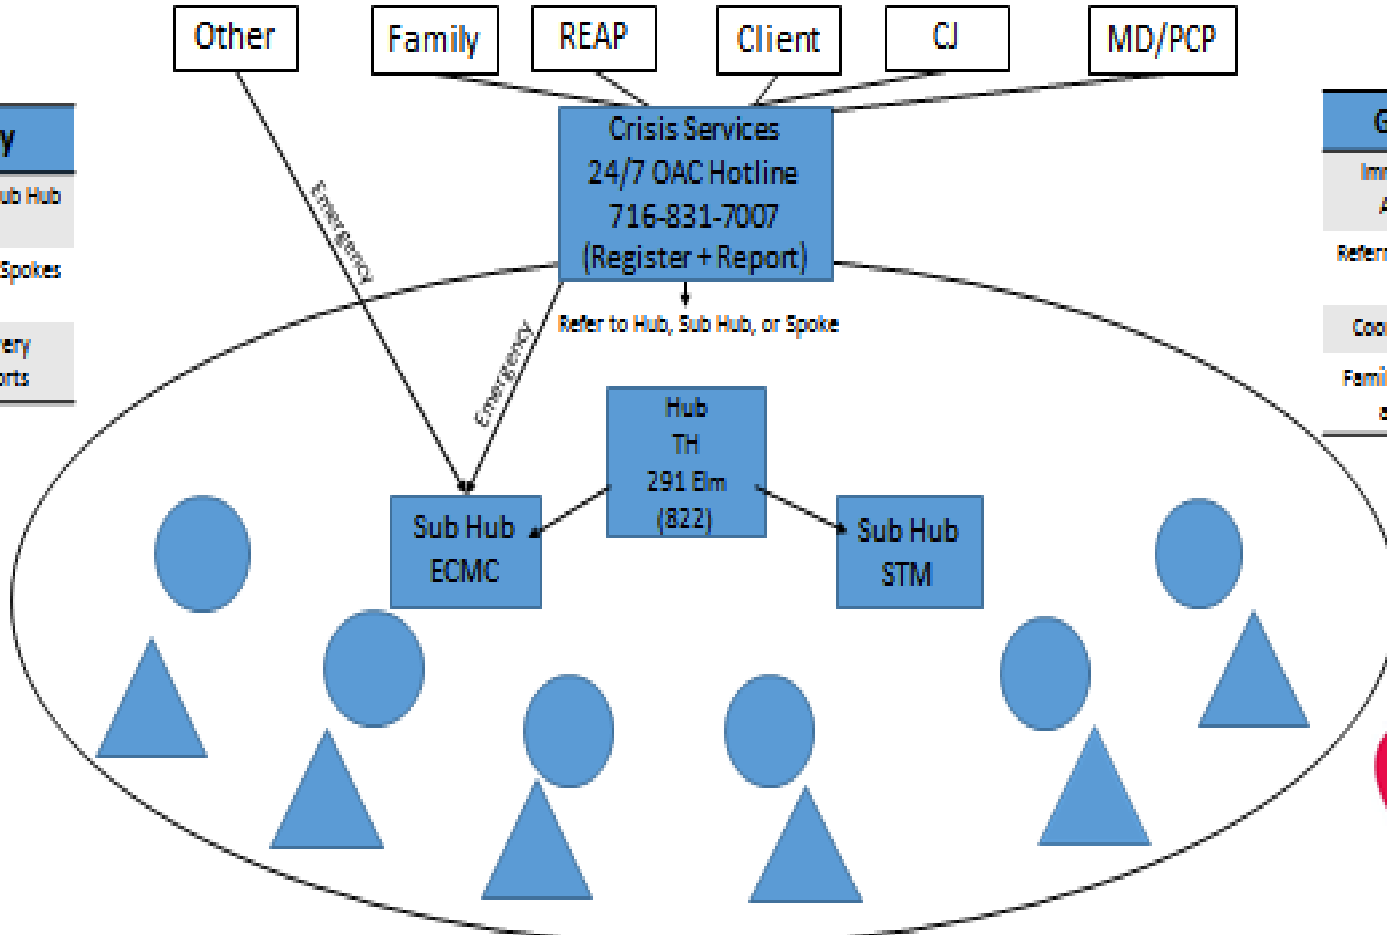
Other

Family

REAP

Client

CJ

MD/PCP

y

ub Hub

Spokes

ery

orts

Crisis Services
24/7 OAC Hotline
716-831-7007
(Register + Report)

Emergency

Emergency

Refer to Hub, Sub Hub, or Spoke

Hub
TH
291 Elm
(822)

Sub Hub
ECMC

Sub Hub
STM

G

Imr

A

Referr

Coo

Famil

e